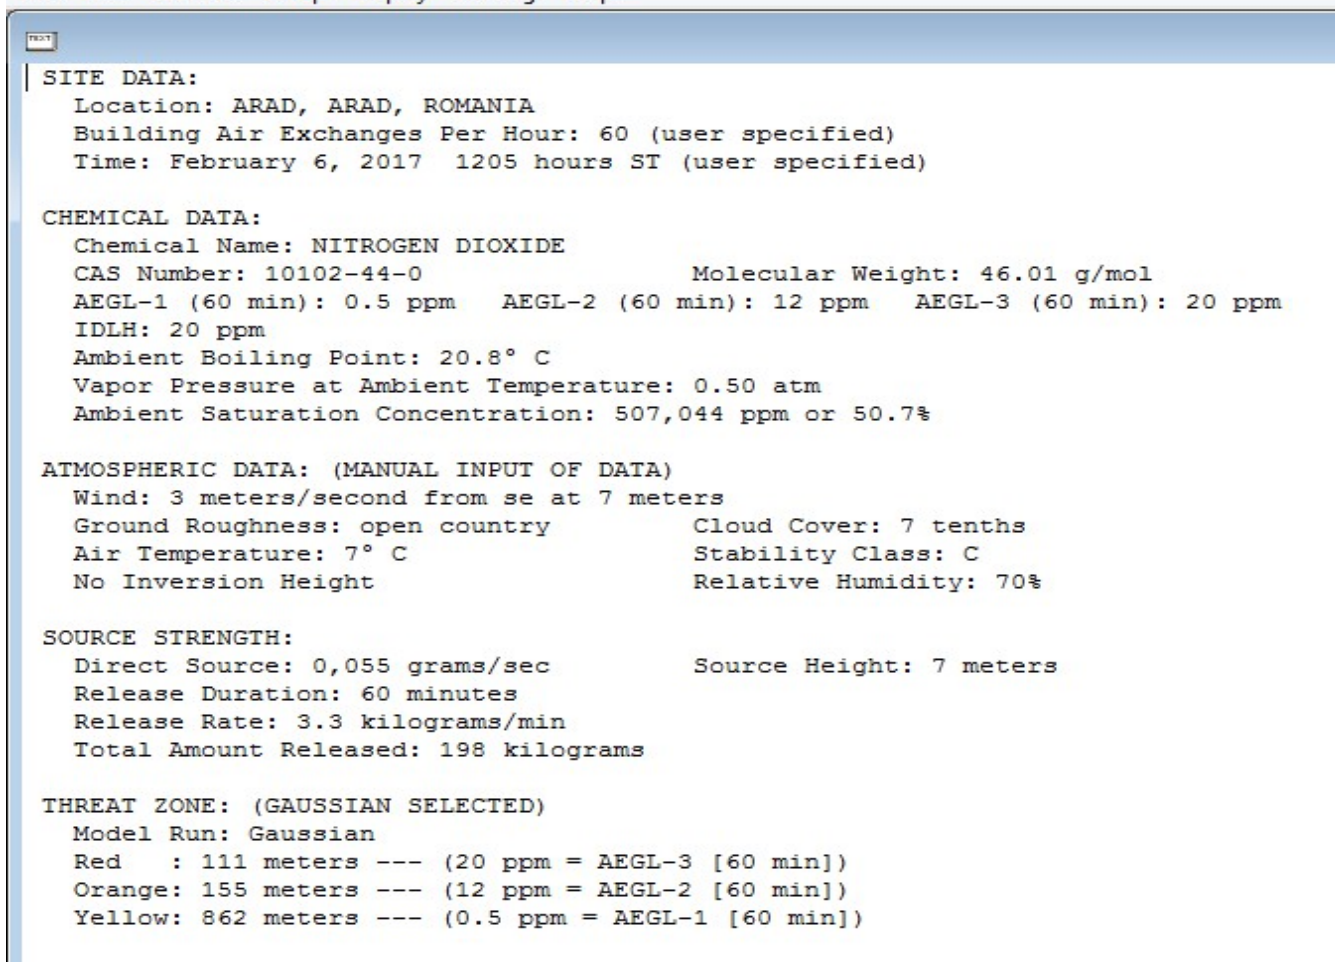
TEXT

SITE DATA:
Location: ARAD, ARAD, ROMANIA
Building Air Exchanges Per Hour: 60 (user specified)
Time: February 6, 2017 1205 hours ST (user specified)

CHEMICAL DATA:
Chemical Name: NITROGEN DIOXIDE
CAS Number: 10102-44-0 Molecular Weight: 46.01 g/mol
AEGL-1 (60 min): 0.5 ppm AEGL-2 (60 min): 12 ppm AEGL-3 (60 min): 20 ppm
IDLH: 20 ppm
Ambient Boiling Point: 20.8° C
Vapor Pressure at Ambient Temperature: 0.50 atm
Ambient Saturation Concentration: 507,044 ppm or 50.7%

ATMOSPHERIC DATA: (MANUAL INPUT OF DATA)
Wind: 3 meters/second from se at 7 meters
Ground Roughness: open country Cloud Cover: 7 tenths
Air Temperature: 7° C Stability Class: C
No Inversion Height Relative Humidity: 70%

SOURCE STRENGTH:
Direct Source: 0,055 grams/sec Source Height: 7 meters
Release Duration: 60 minutes
Release Rate: 3.3 kilograms/min
Total Amount Released: 198 kilograms

THREAT ZONE: (GAUSSIAN SELECTED)
Model Run: Gaussian
Red : 111 meters --- (20 ppm = AEGL-3 [60 min])
Orange: 155 meters --- (12 ppm = AEGL-2 [60 min])
Yellow: 862 meters --- (0.5 ppm = AEGL-1 [60 min])